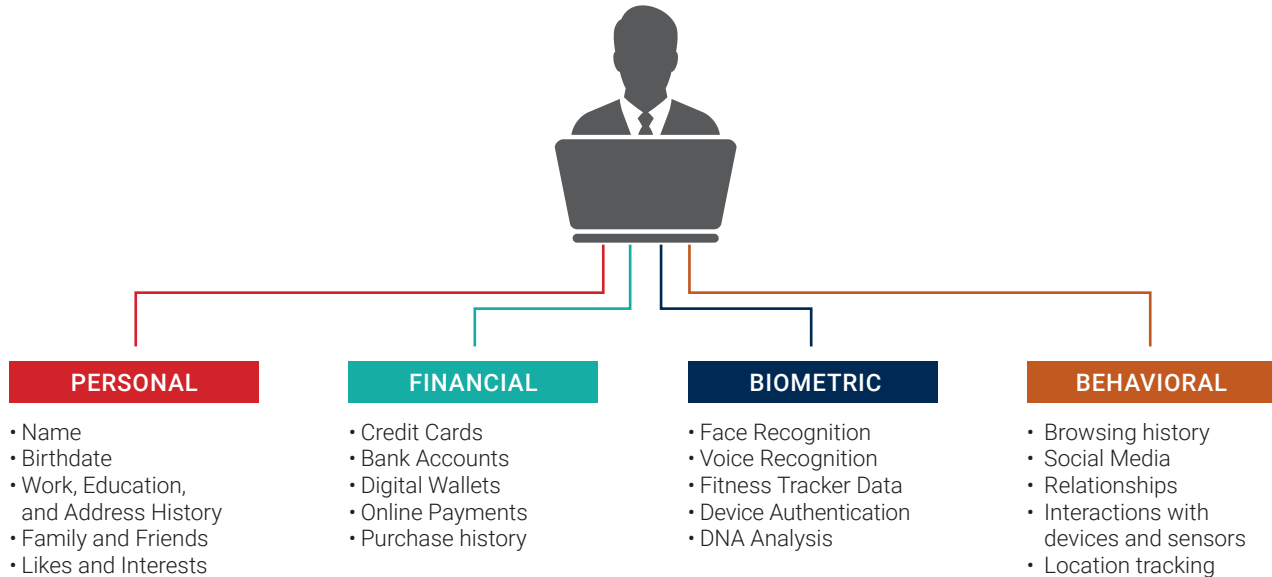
PERSONAL

• Name
• Birthdate
• Work, Education, and Address History
• Family and Friends
• Likes and Interests

FINANCIAL

• Credit Cards
• Bank Accounts
• Digital Wallets
• Online Payments
• Purchase history

BIOMETRIC

• Face Recognition
• Voice Recognition
• Fitness Tracker Data
• Device Authentication
• DNA Analysis

BEHAVIORAL

• Browsing history
• Social Media
• Relationships
• Interactions with devices and sensors
• Location tracking